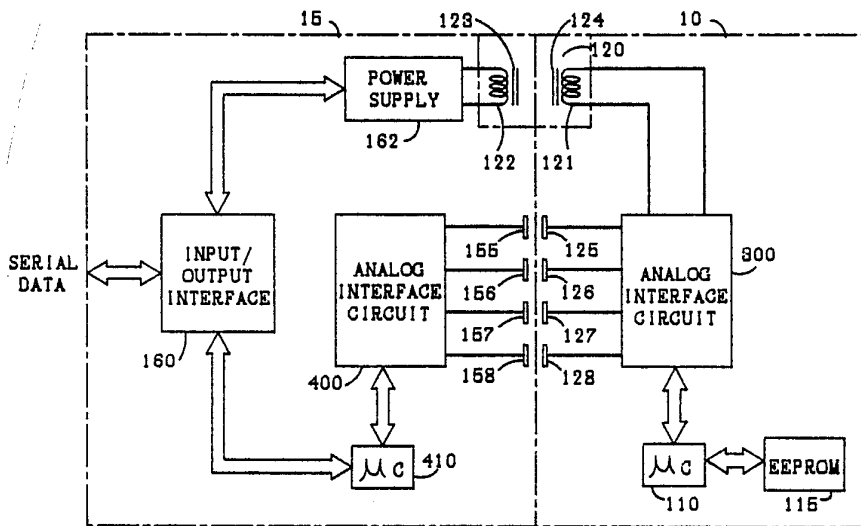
15
123
124
10
120
POWER SUPPLY
162
122
121
SERIAL DATA
INPUT/ OUTPUT INTERFACE
ANALOG INTERFACE CIRCUIT
155
125
156
126
157
127
158
128
ANALOG INTERFACE CIRCUIT
300
160
400
$\mu c$
410
$\mu c$
110
EEPROM
115